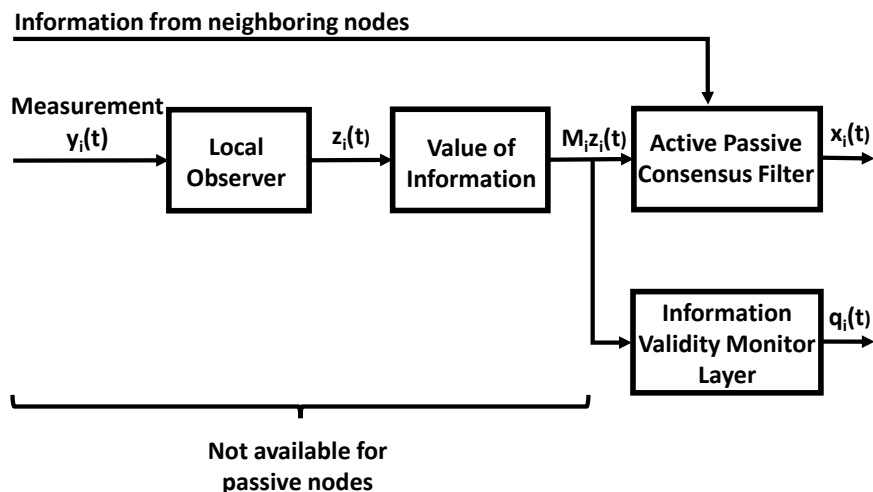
Information from neighboring nodes

Measurement
$y_i(t)$

Local Observer

$z_i(t)$

Value of Information

$M_i z_i(t)$

Active Passive Consensus Filter

$x_i(t)$

Information Validity Monitor Layer

$q_i(t)$

Not available for passive nodes